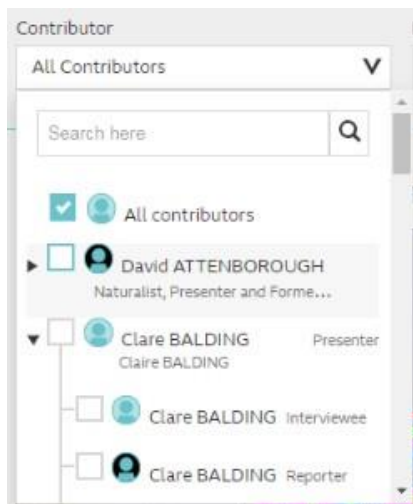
Contributor

All Contributors

Search here

All contributors

David ATTENBOROUGH
Naturalist, Presenter and Forme...

Clare BALDING Presenter
Claire BALDING

Clare BALDING Interviewee

Clare BALDING Reporter